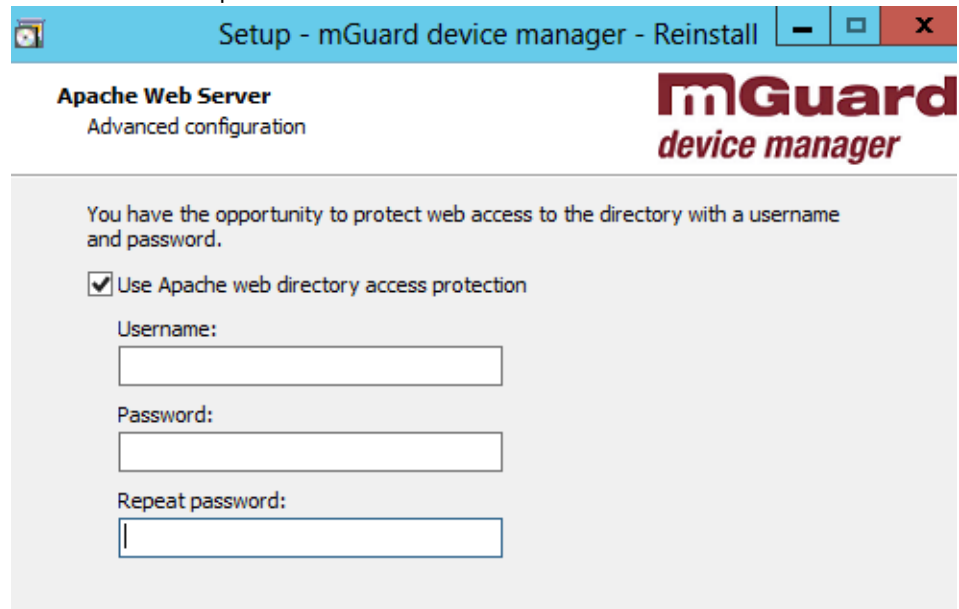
Setup - mGuard device manager - Reinstall

Apache Web Server
Advanced configuration

mGuard
device manager

You have the opportunity to protect web access to the directory with a username and password.

Use Apache web directory access protection

Username:

Password:

Repeat password: